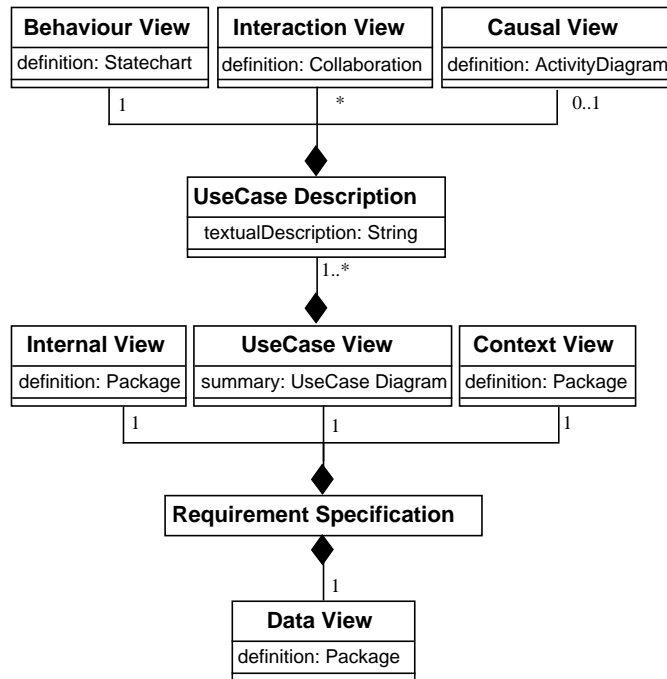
Behaviour View
definition: Statechart

Interaction View
definition: Collaboration

Causal View
definition: ActivityDiagram

1
*
0..1

UseCase Description
textualDescription: String

1..*

Internal View
definition: Package

UseCase View
summary: UseCase Diagram

Context View
definition: Package

1
1
1

Requirement Specification

1

Data View
definition: Package